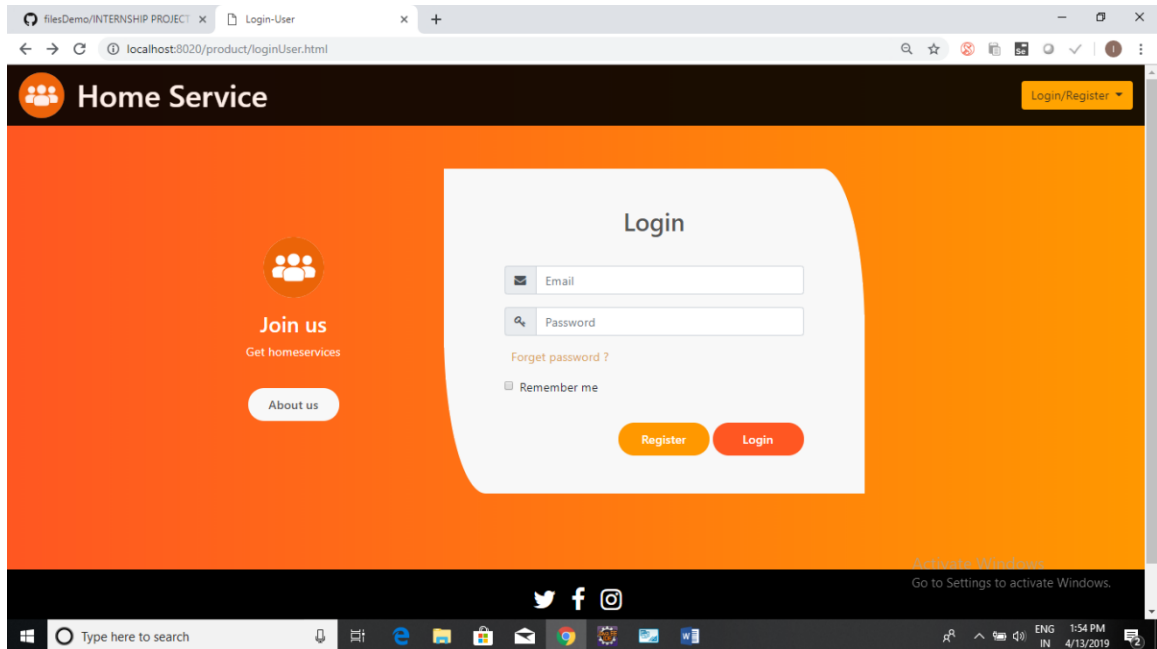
filesDemo/INTERNSHIP PROJECT ×
Login-User ×
+

localhost:8020/product/loginUser.html

Home Service

Login/Register

Join us
Get homeservices

About us

Login

Email

Password

Forget password ?

Remember me

Register

Login

Activate Windows
Go to Settings to activate Windows.

Type here to search

ENG IN
1:54 PM
4/13/2019